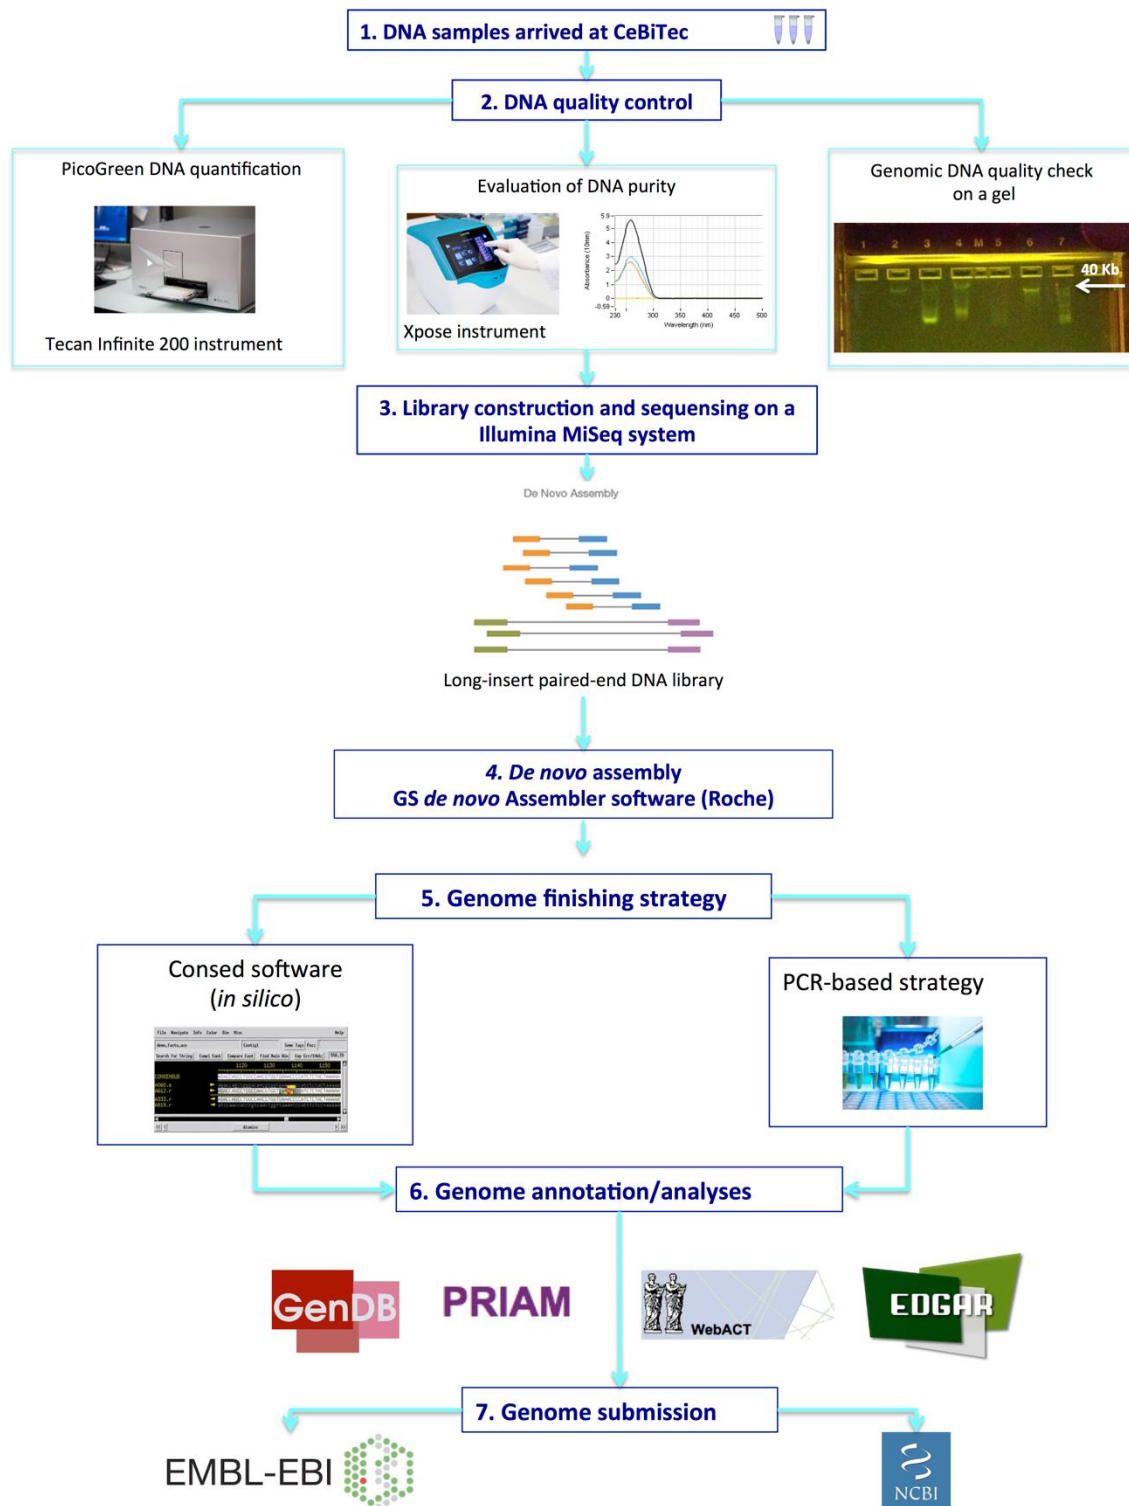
1. DNA samples arrived at CeBiTec

2. DNA quality control

PicoGreen DNA quantification

Tecan Infinite 200 instrument

Evaluation of DNA purity

Xpose instrument

Genomic DNA quality check on a gel

1 2 3 4 M 5 6 7

40 Kb

3. Library construction and sequensing on a Illumina MiSeq system

De Novo Assembly

Long-insert paired-end DNA library

4. *De novo* assembly
GS *de novo* Assembler software (Roche)

5. Genome finishing strategy

Consed software
(*in silico*)

PCR-based strategy

6. Genome annotation/analyses

GenDB

PRIAM

WebACT

EDGAR

7. Genome submission

EMBL-EBI

NCBI